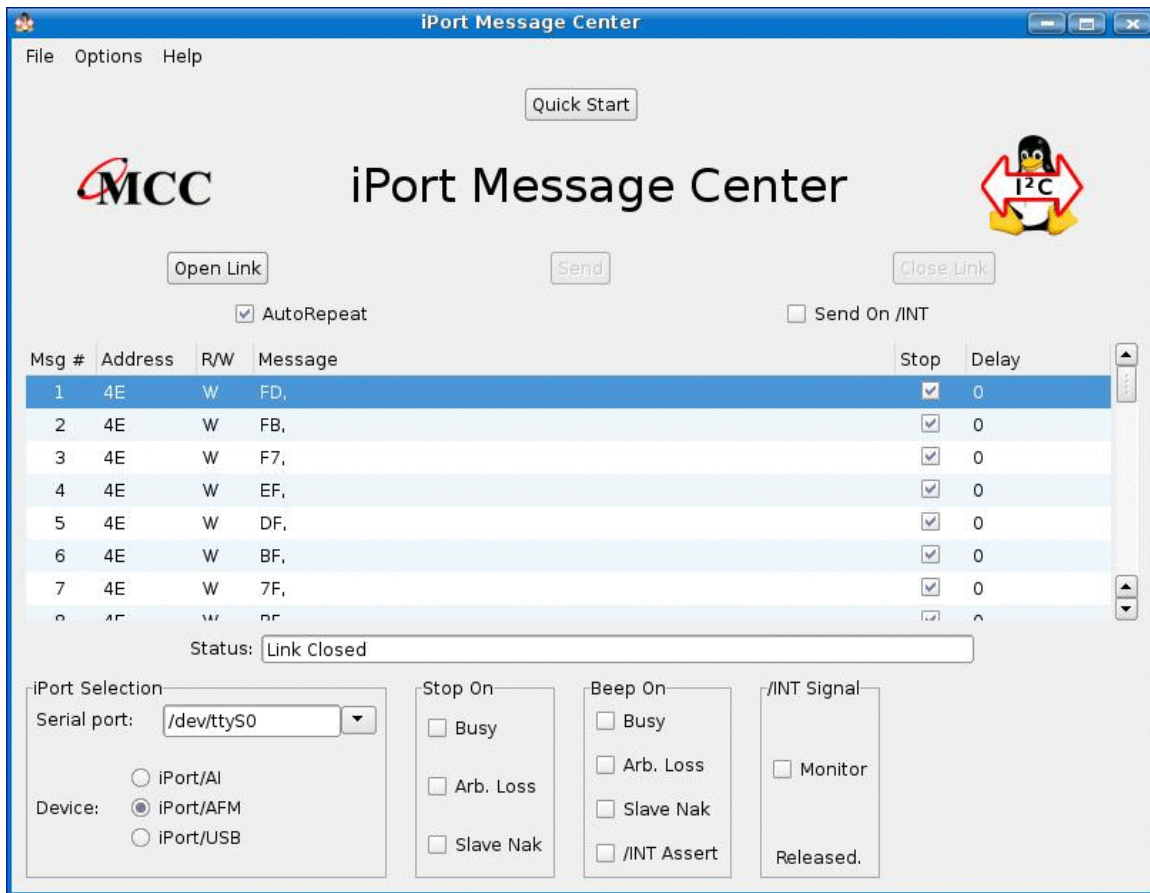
iPort Message Center

File Options Help

Quick Start

MCC

iPort Message Center

I²C

Open Link

Send

Close Link

AutoRepeat

Send On /INT

| Msg # | Address | R/W | Message | Stop | Delay |
|---|---|---|---|---|---|
| 1 | 4E | W | FD, | | 0 |
| 2 | 4E | W | FB, | | 0 |
| 3 | 4E | W | F7, | | 0 |
| 4 | 4E | W | EF, | | 0 |
| 5 | 4E | W | DF, | | 0 |
| 6 | 4E | W | BF, | | 0 |
| 7 | 4E | W | 7F, | | 0 |
| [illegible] | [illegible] | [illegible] | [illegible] | | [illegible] |

Status: Link Closed

iPort Selection
Serial port: /dev/ttyS0
Device: iPort/AI iPort/AFM iPort/USB

Stop On
Busy
Arb. Loss
Slave Nak

Beep On
Busy
Arb. Loss
Slave Nak
/INT Assert

/INT Signal
Monitor
Released.